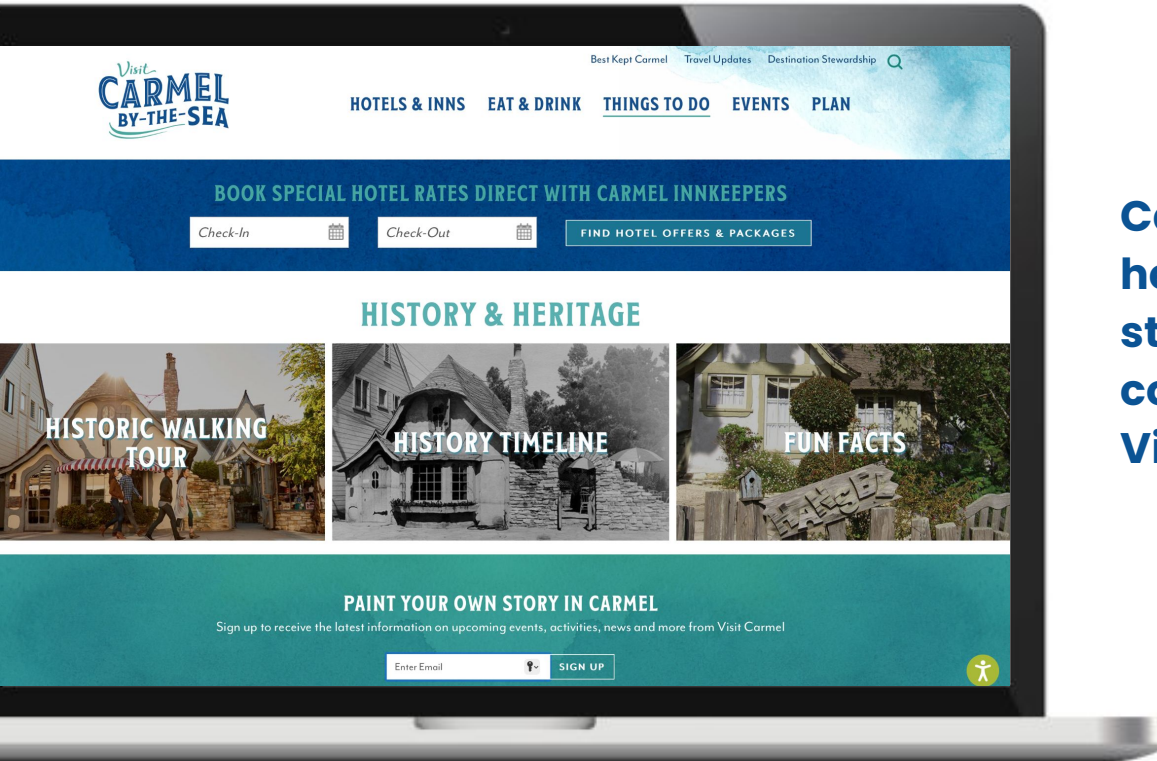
Visit CARMEL BY-THE-SEA

Best Kept Carmel Travel Updates Destination Stewardship

HOTELS & INNS EAT & DRINK THINGS TO DO EVENTS PLAN

BOOK SPECIAL HOTEL RATES DIRECT WITH CARMEL INNKEEPERS

Check-In Check-Out FIND HOTEL OFFERS & PACKAGES

HISTORY & HERITAGE

HISTORIC WALKING TOUR

HISTORY TIMELINE

FUN FACTS

PAINT YOUR OWN STORY IN CARMEL

Sign up to receive the latest information on upcoming events, activities, news and more from Visit Carmel

Enter Email SIGN UP

C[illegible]
h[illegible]
st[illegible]
c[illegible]
Vi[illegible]